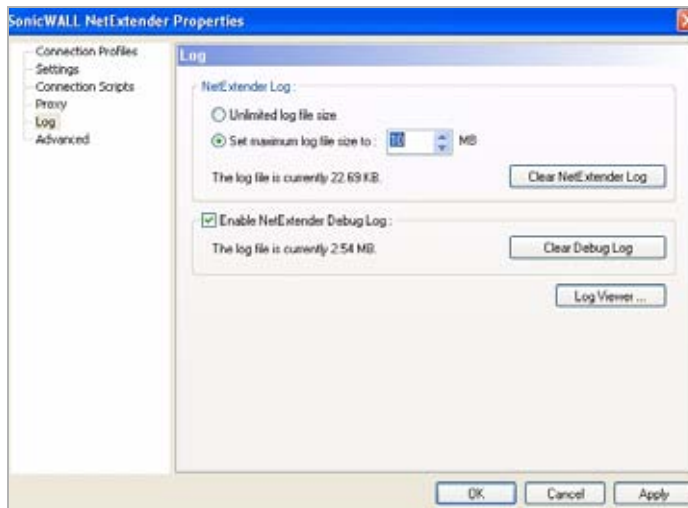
SonicWALL NetExtender Properties

Connection Profiles
Settings
Connection Scripts
Proxy
Log
Advanced

Log

NetExtender Log :

Unlimited log file size

Set maximum log file size to : 10 MB

The log file is currently 22.69 KB.

Clear NetExtender Log

Enable NetExtender Debug Log :

The log file is currently 2.54 MB.

Clear Debug Log

Log Viewer ...

OK
Cancel
Apply